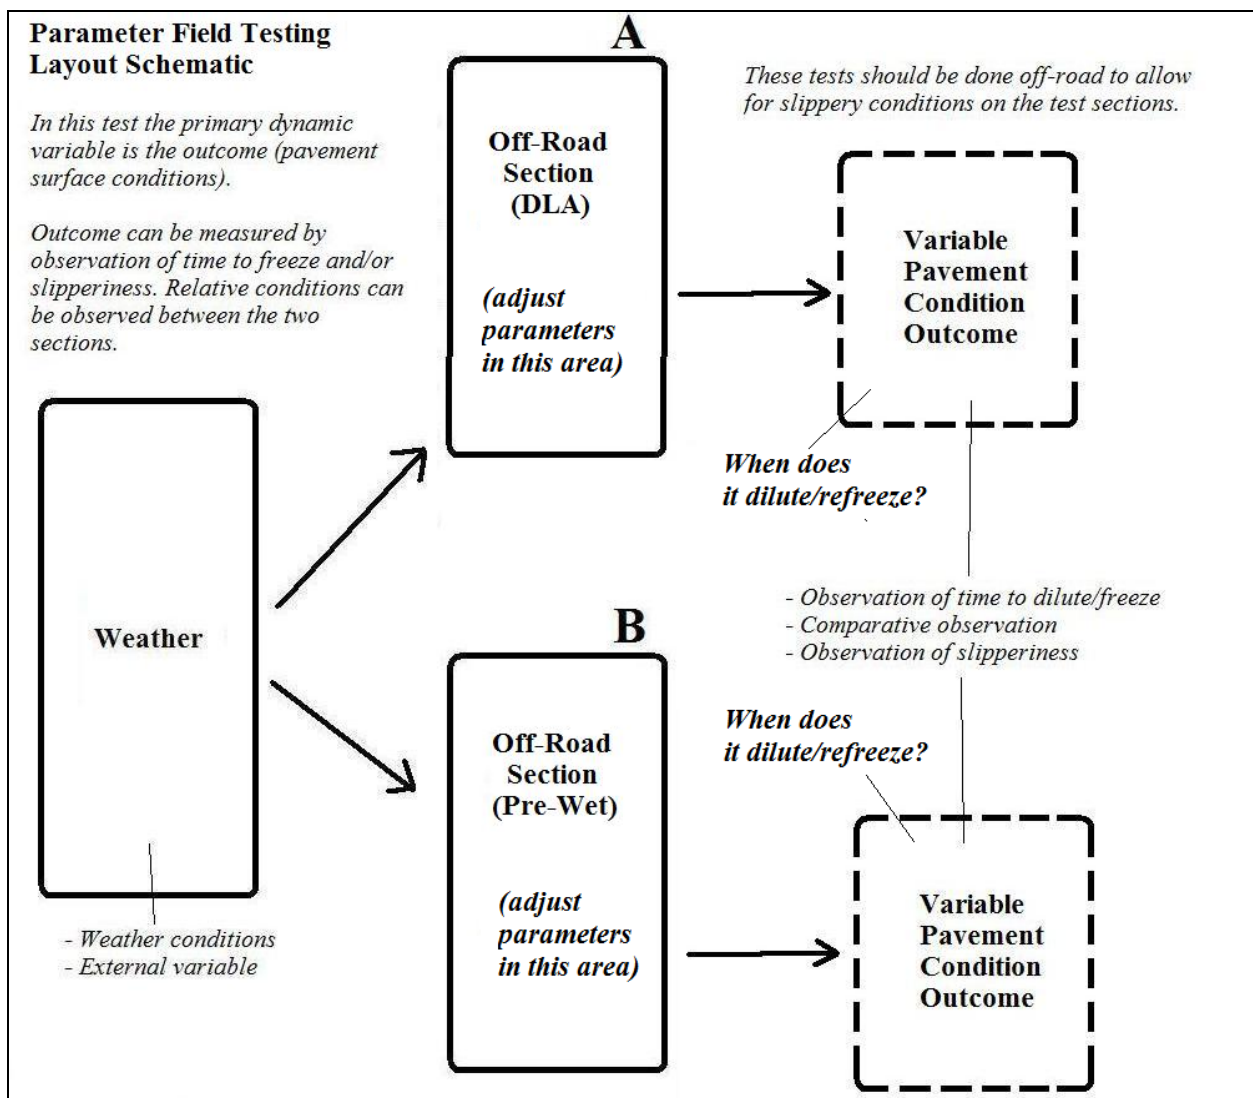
Parameter Field Testing Layout Schematic

In this test the primary dynamic variable is the outcome (pavement surface conditions).

Outcome can be measured by observation of time to freeze and/or slipperiness. Relative conditions can be observed between the two sections.

A

Off-Road Section (DLA)

(adjust parameters in this area)

These tests should be done off-road to allow for slippery conditions on the test sections.

Variable Pavement Condition Outcome

When does it dilute/refreeze?

Weather

- Observation of time to dilute/freeze
- Comparative observation
- Observation of slipperiness

B

Off-Road Section (Pre-Wet)

(adjust parameters in this area)

When does it dilute/refreeze?

Variable Pavement Condition Outcome

- Weather conditions
- External variable